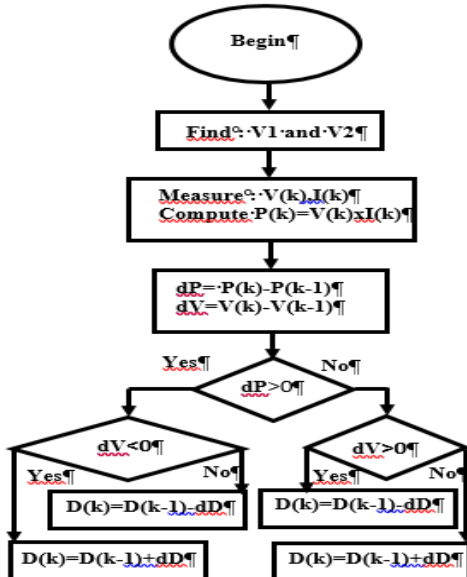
Begin¶

Find°·V1·and·V2¶

Measure°·V(k),I(k)¶
Compute·P(k)=V(k)xI(k)¶

dP=·P(k)-P(k-1)¶
dV=V(k)-V(k-1)¶

Yes¶

No¶

dP>0¶

dV<0¶

Yes¶

No¶

D(k)=D(k-1)-dD¶

dV>0¶

Yes¶

No¶

D(k)=D(k-1)-dD¶

D(k)=D(k-1)+dD¶

D(k)=D(k-1)+dD¶